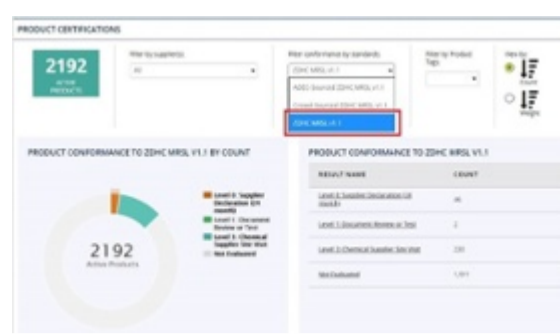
PRODUCT CERTIFICATIONS

2192
ACTIVE PRODUCTS

Filter by supplier(s)
All

Filter conformance by standards
ZDHC MRSL V1.1
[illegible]
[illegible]
ZDHC MRSL V1.1

Filter by Product Tags

View by
Count
Weight

PRODUCT CONFORMANCE TO ZDHC MRSL V1.1 BY COUNT

Level 0: Supplier Declaration (24 month)
Level 1: Document Review or Test
Level 3: Chemical Supplier Site Visit
Not Evaluated

2192
Active Products

PRODUCT CONFORMANCE TO ZDHC MRSL V1.1

| RESULT NAME | COUNT |
|---|---|
| Level 0: Supplier Declaration (24 month) | 46 |
| Level 1: Document Review or Test | 2 |
| Level 3: Chemical Supplier Site Visit | 230 |
| Not Evaluated | 1,911 |